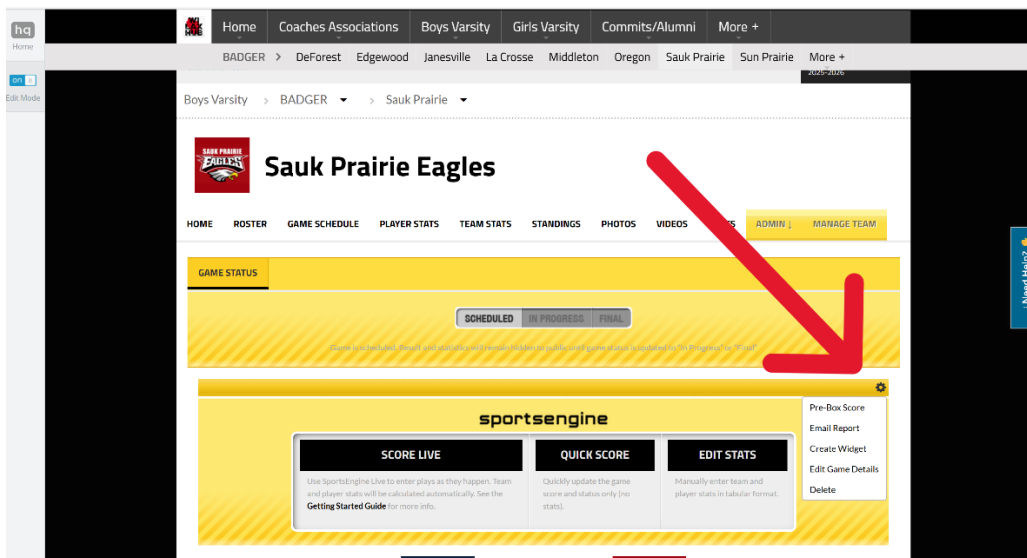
hq
Home

on
Edit Mode

Home | Coaches Associations | Boys Varsity | Girls Varsity | Commits/Alumni | More +

BADGER > DeForest | Edgewood | Janesville | La Crosse | Middleton | Oregon | Sauk Prairie | Sun Prairie | More +

2025-2026

Boys Varsity > BADGER > Sauk Prairie

SAUK PRAIRIE EAGLES

Sauk Prairie Eagles

HOME | ROSTER | GAME SCHEDULE | PLAYER STATS | TEAM STATS | STANDINGS | PHOTOS | VIDEOS | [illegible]S | ADMIN ↓ | MANAGE TEAM

GAME STATUS

SCHEDULED | IN PROGRESS | FINAL

Game is scheduled. Result and statistics will remain hidden to public until game status is updated to "In Progress" or "Final".

sportsengine

SCORE LIVE
Use SportsEngine Live to enter plays as they happen. Team and player stats will be calculated automatically. See the Getting Started Guide for more info.

QUICK SCORE
Quickly update the game score and status only (no stats).

EDIT STATS
Manually enter team and player stats in tabular format.

Pre-Box Score
Email Report
Create Widget
Edit Game Details
Delete

Need Help?